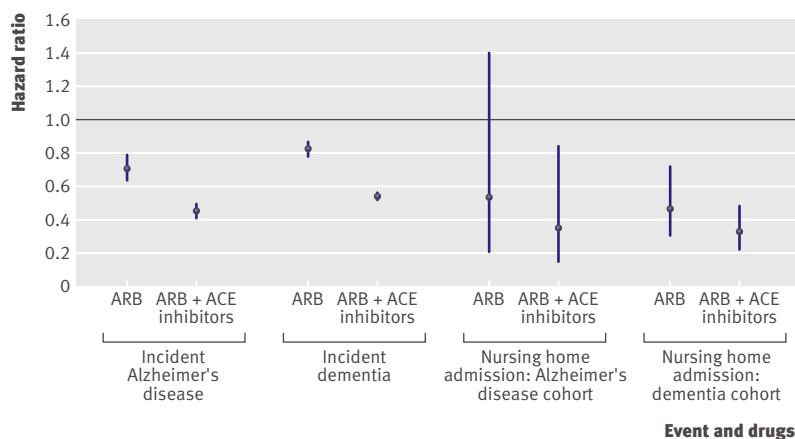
Hazard ratio

1.6
1.4
1.2
1.0
0.8
0.6
0.4
0.2
0

ARB
ARB + ACE inhibitors
Incident Alzheimer's disease

ARB
ARB + ACE inhibitors
Incident dementia

ARB
ARB + ACE inhibitors
Nursing home admission: Alzheimer's disease cohort

ARB
ARB + ACE inhibitors
Nursing home admission: dementia cohort

Event and drugs